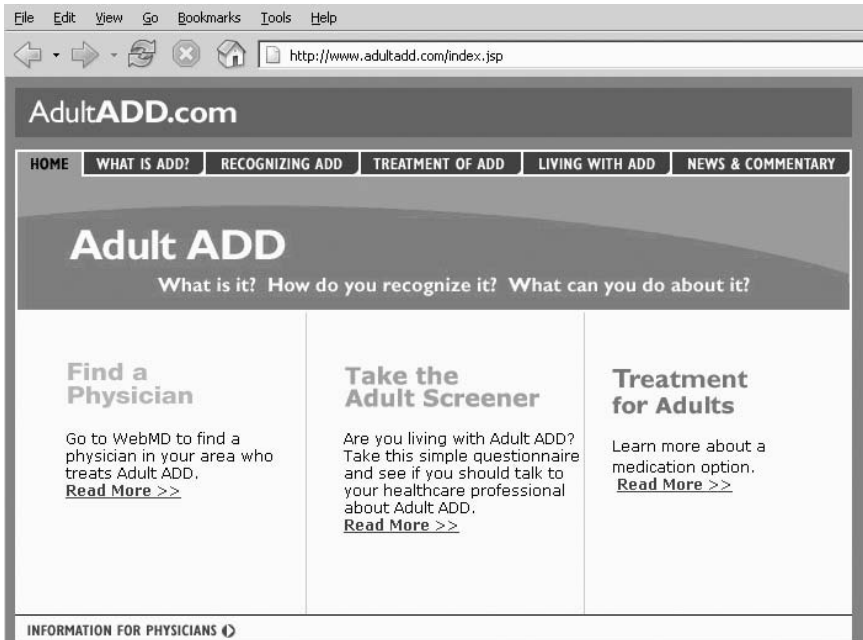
File Edit View Go Bookmarks Tools Help

http://www.adultadd.com/index.jsp

AdultADD.com

HOME | WHAT IS ADD? | RECOGNIZING ADD | TREATMENT OF ADD | LIVING WITH ADD | NEWS & COMMENTARY

Adult ADD

What is it? How do you recognize it? What can you do about it?

Find a Physician

Go to WebMD to find a physician in your area who treats Adult ADD.
Read More >>

Take the Adult Screener

Are you living with Adult ADD? Take this simple questionnaire and see if you should talk to your healthcare professional about Adult ADD.
Read More >>

Treatment for Adults

Learn more about a medication option.
Read More >>

INFORMATION FOR PHYSICIANS